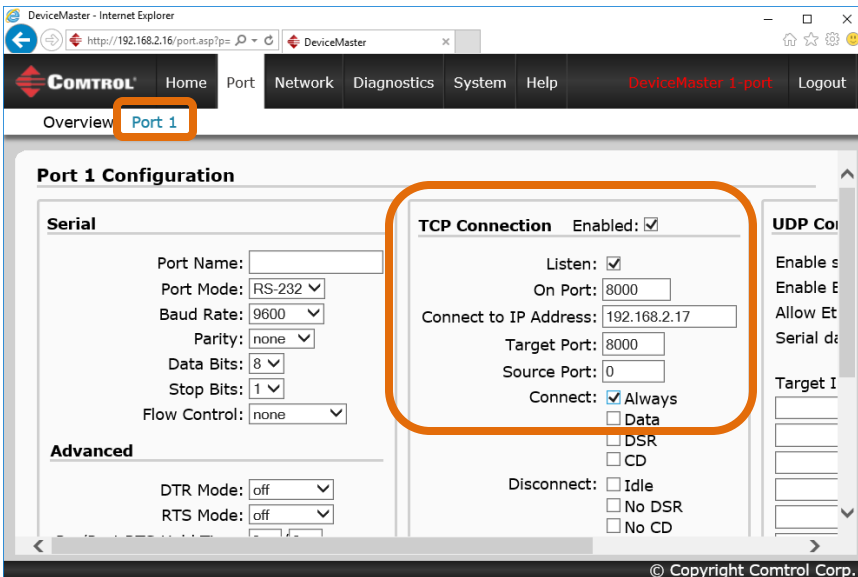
DeviceMaster - Internet Explorer

http://192.168.2.16/port.asp?p=

DeviceMaster

COMTROL

Home

Port

Network

Diagnostics

System

Help

DeviceMaster 1-port

Logout

Overview

Port 1

Port 1 Configuration

Serial

Port Name:

Port Mode: RS-232

Baud Rate: 9600

Parity: none

Data Bits: 8

Stop Bits: 1

Flow Control: none

Advanced

DTR Mode: off

RTS Mode: off

TCP Connection Enabled: ☑

Listen: ☑

On Port: 8000

Connect to IP Address: 192.168.2.17

Target Port: 8000

Source Port: 0

Connect: ☑ Always
☐ Data
☐ DSR
☐ CD

Disconnect: ☐ Idle
☐ No DSR
☐ No CD

UDP Co

Enable s

Enable E

Allow Et

Serial da

Target I

© Copyright Comtrol Corp.